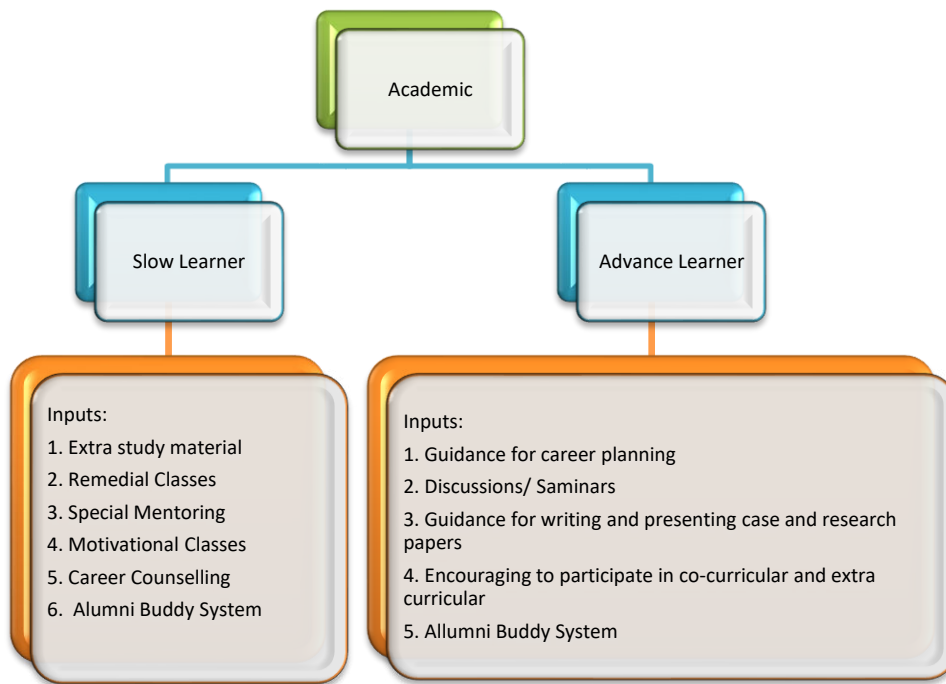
Academic

Slow Learner

Advance Learner

Inputs:
1. Extra study material
2. Remedial Classes
3. Special Mentoring
4. Motivational Classes
5. Career Counselling
6. Alumni Buddy System

Inputs:
1. Guidance for career planning
2. Discussions/ Saminars
3. Guidance for writing and presenting case and research papers
4. Encouraging to participate in co-curricular and extra curricular
5. Allumni Buddy System